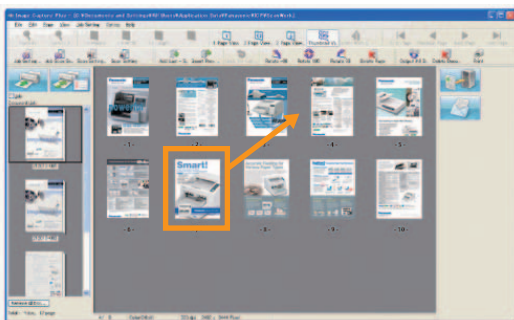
Image Capture Plus - [C:\Documents and Settings\All Users\Application Data\Panasonic-KVS\Work1]

File Edit Image View Job Setting Option Help

Smart!

- 1 -

- 2 -

- 3 -

- 4 -

- 5 -

- 6 -

- 7 -

- 8 -

- 9 -

- 10 -